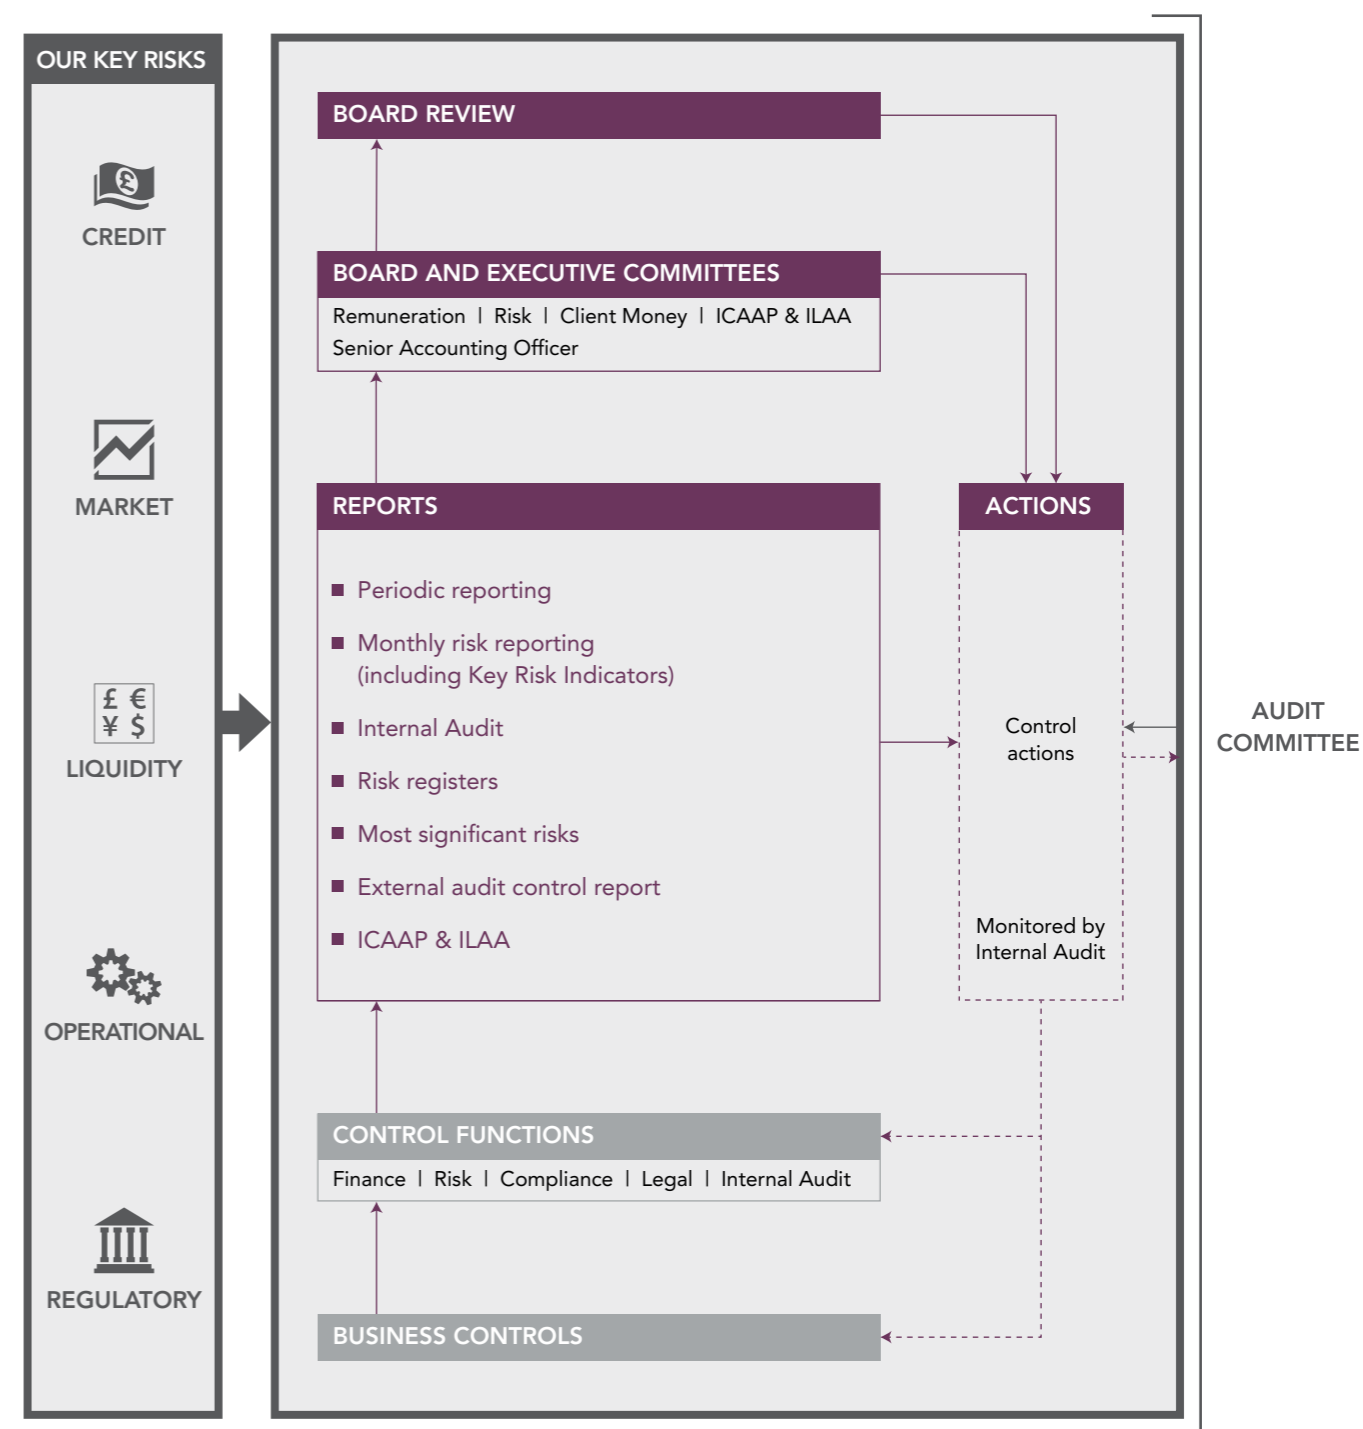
OUR KEY RISKS

CREDIT

MARKET

£ €
¥ $

LIQUIDITY

OPERATIONAL

REGULATORY

BOARD REVIEW

BOARD AND EXECUTIVE COMMITTEES

Remuneration | Risk | Client Money | ICAAP & ILAA
Senior Accounting Officer

REPORTS

■ Periodic reporting

■ Monthly risk reporting (including Key Risk Indicators)

■ Internal Audit

■ Risk registers

■ Most significant risks

■ External audit control report

■ ICAAP & ILAA

ACTIONS

Control actions

Monitored by Internal Audit

AUDIT COMMITTEE

CONTROL FUNCTIONS

Finance | Risk | Compliance | Legal | Internal Audit

BUSINESS CONTROLS